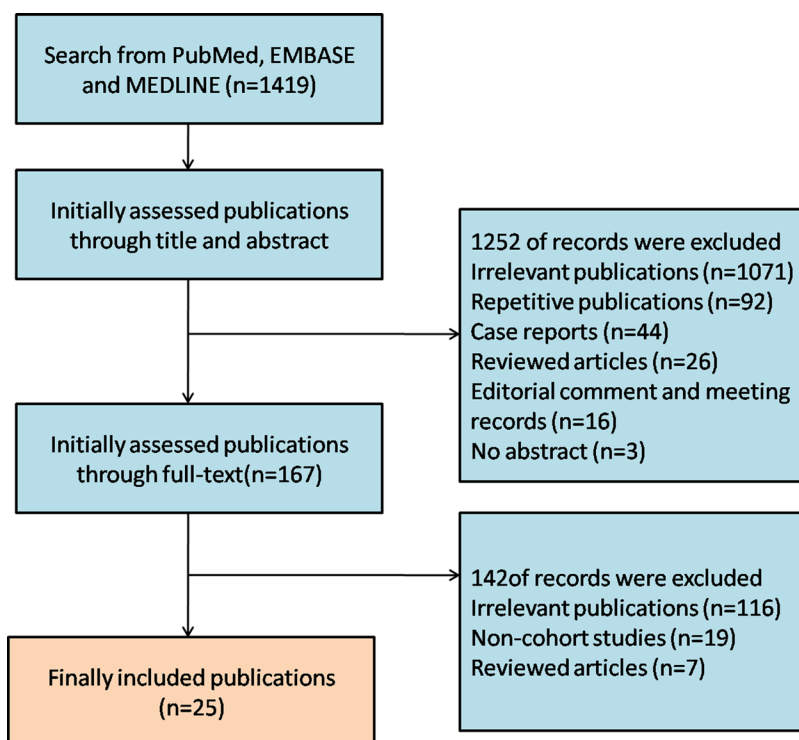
Search from PubMed, EMBASE and MEDLINE (n=1419)

Initially assessed publications through title and abstract

1252 of records were excluded
Irrelevant publications (n=1071)
Repetitive publications (n=92)
Case reports (n=44)
Reviewed articles (n=26)
Editorial comment and meeting records (n=16)
No abstract (n=3)

Initially assessed publications through full-text(n=167)

142of records were excluded
Irrelevant publications (n=116)
Non-cohort studies (n=19)
Reviewed articles (n=7)

Finally included publications (n=25)